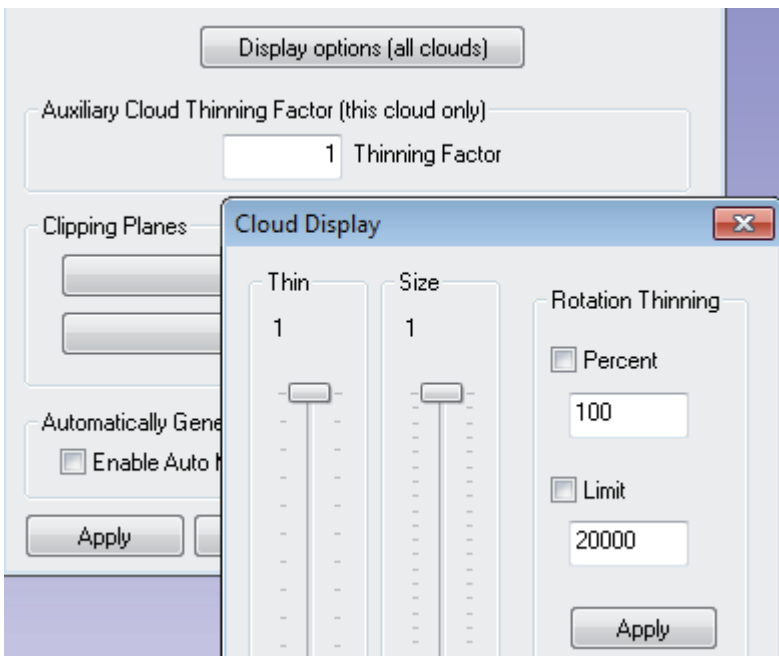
Display options (all clouds)

Auxiliary Cloud Thinning Factor (this cloud only)

1 Thinning Factor

Clipping Planes

Automatically Gene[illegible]

Enable Auto N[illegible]

Apply

Cloud Display

X

Thin

1

Size

1

Rotation Thinning

Percent

100

Limit

20000

Apply